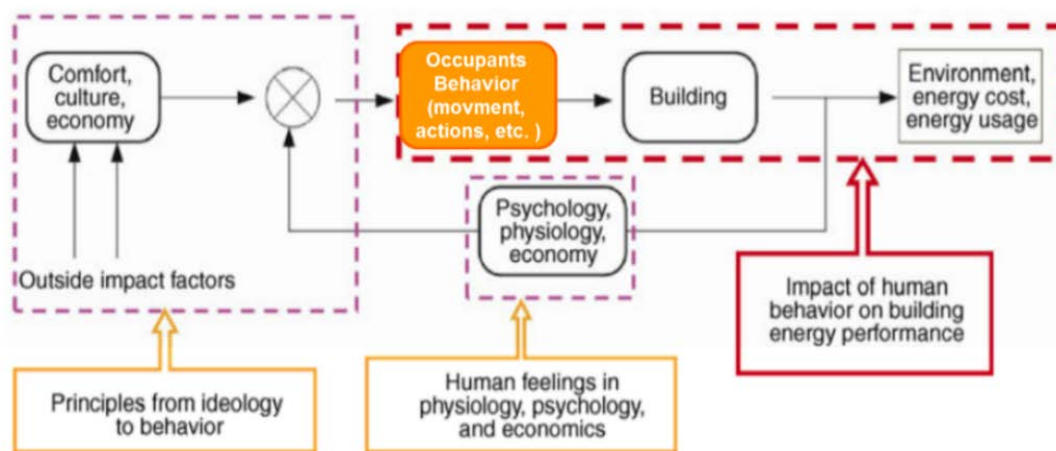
Comfort, culture, economy

Occupants Behavior (movment, actions, etc. )

Building

Environment, energy cost, energy usage

Psychology, physiology, economy

Outside impact factors

Impact of human behavior on building energy performance

Principles from ideology to behavior

Human feelings in physiology, psychology, and economics